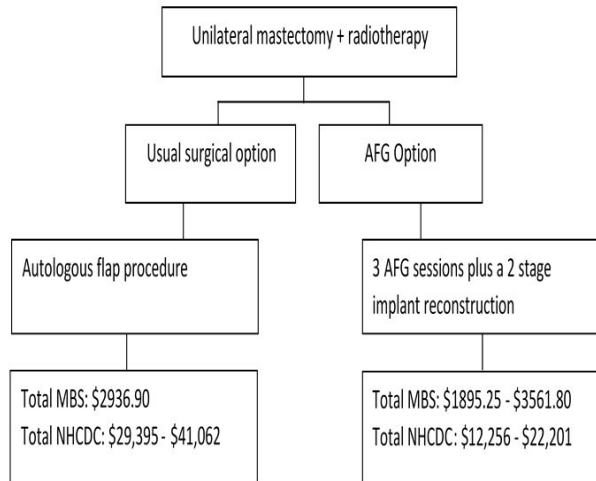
Unilateral mastectomy + radiotherapy

Usual surgical option

AFG Option

Autologous flap procedure

3 AFG sessions plus a 2 stage implant reconstruction

Total MBS: $2936.90
Total NHCDC: $29,395 - $41,062

Total MBS: $1895.25 - $3561.80
Total NHCDC: $12,256 - $22,201